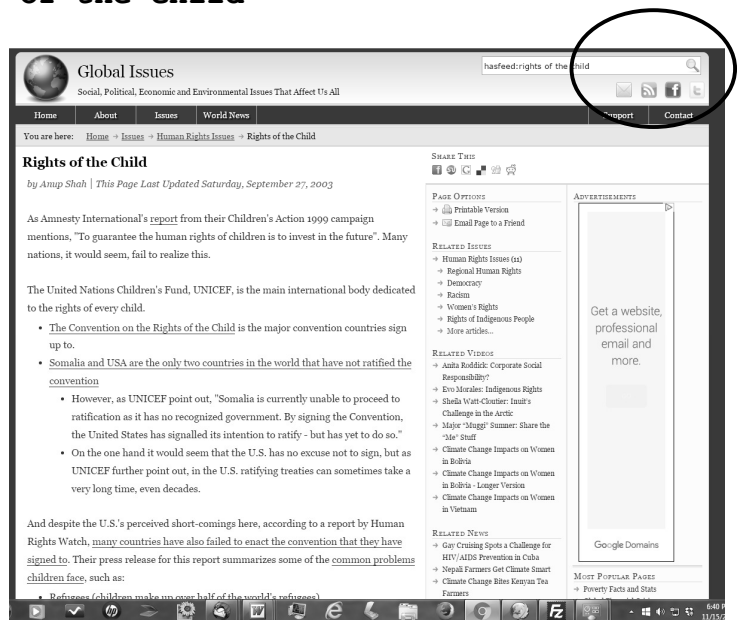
of the Child

Global Issues
Social, Political, Economic and Environmental Issues That Affect Us All

hasfeed:rights of the child

Home | About | Issues | World News | Support | Contact

You are here: Home → Issues → Human Rights Issues → Rights of the Child

Rights of the Child

by Anup Shah | This Page Last Updated Saturday, September 27, 2003

As Amnesty International's report from their Children's Action 1999 campaign mentions, "To guarantee the human rights of children is to invest in the future". Many nations, it would seem, fail to realize this.

The United Nations Children's Fund, UNICEF, is the main international body dedicated to the rights of every child.

- The Convention on the Rights of the Child is the major convention countries sign up to.
- Somalia and USA are the only two countries in the world that have not ratified the convention
  - However, as UNICEF point out, "Somalia is currently unable to proceed to ratification as it has no recognized government. By signing the Convention, the United States has signalled its intention to ratify - but has yet to do so."
  - On the one hand it would seem that the U.S. has no excuse not to sign, but as UNICEF further point out, in the U.S. ratifying treaties can sometimes take a very long time, even decades.

And despite the U.S.'s perceived short-comings here, according to a report by Human Rights Watch, many countries have also failed to enact the convention that they have signed to. Their press release for this report summarizes some of the common problems children face, such as:

- Refugees (children make up over half of the world's refugees)

Share This

Page Options
→ Printable Version
→ Email Page to a Friend

Related Issues
→ Human Rights Issues (11)
→ Regional Human Rights
→ Democracy
→ Racism
→ Women's Rights
→ Rights of Indigenous People
→ More articles...

Related Videos
→ Anita Roddick: Corporate Social Responsibility?
→ Evo Morales: Indigenous Rights
→ Sheila Watt-Cloutier: Inuit's Challenge in the Arctic
→ Major "Muggi" Summer: Share the "Me" Stuff
→ Climate Change Impacts on Women in Bolivia
→ Climate Change Impacts on Women in Bolivia - Longer Version
→ Climate Change Impacts on Women in Vietnam

Related News
→ Gay Cruising Spots a Challenge for HIV/AIDS Prevention in Cuba
→ Nepali Farmers Get Climate Smart
→ Climate Change Bites Kenyan Tea Farmers

Advertisements

Get a website, professional email and more.

Google Domains

Most Popular Pages
→ Poverty Facts and Stats

6:40 P
11/15/